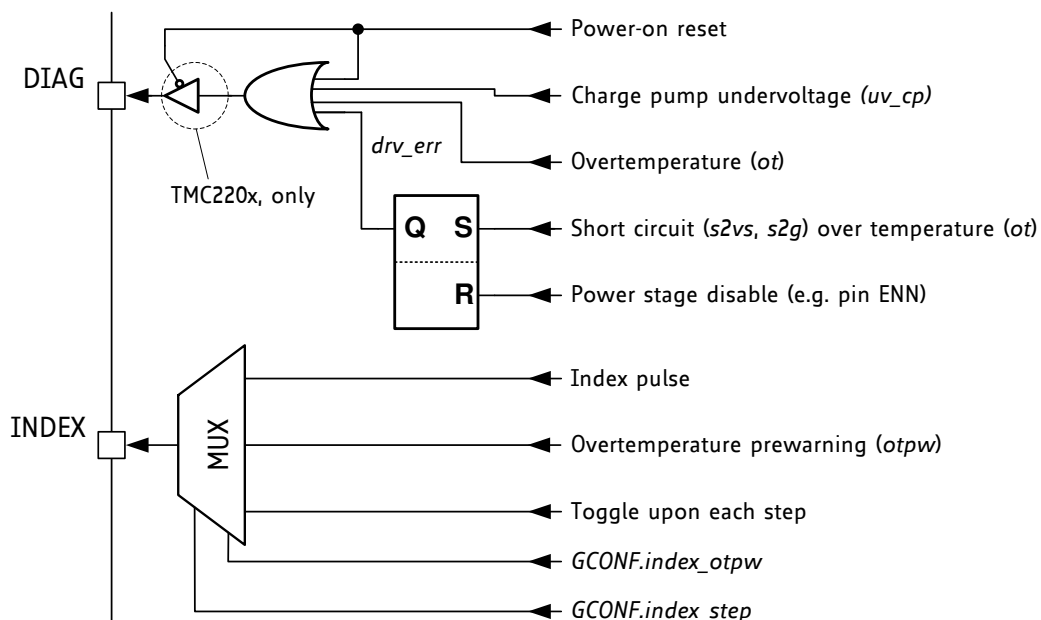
DIAG

TMC220x, only

Power-on reset

Charge pump undervoltage (uv_cp)

drv_err

Overtemperature (ot)

Q S

Short circuit (s2vs, s2g) over temperature (ot)

R

Power stage disable (e.g. pin ENN)

INDEX

MUX

Index pulse

Overtemperature prewarning (otpw)

Toggle upon each step

GCONF.index_otpw

GCONF.index_step